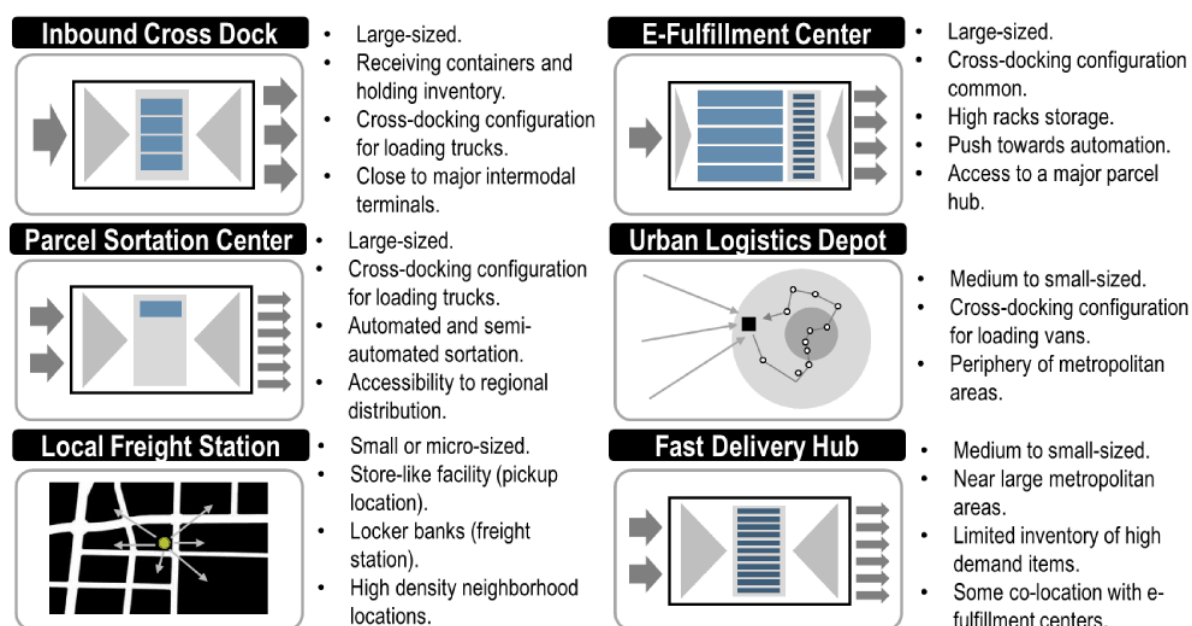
Inbound Cross Dock

- Large-sized.
- Receiving containers and holding inventory.
- Cross-docking configuration for loading trucks.
- Close to major intermodal terminals.

Parcel Sortation Center

- Large-sized.
- Cross-docking configuration for loading trucks.
- Automated and semi-automated sortation.
- Accessibility to regional distribution.

Local Freight Station

- Small or micro-sized.
- Store-like facility (pickup location).
- Locker banks (freight station).
- High density neighborhood locations.

E-Fulfillment Center

- Large-sized.
- Cross-docking configuration common.
- High racks storage.
- Push towards automation.
- Access to a major parcel hub.

Urban Logistics Depot

- Medium to small-sized.
- Cross-docking configuration for loading vans.
- Periphery of metropolitan areas.

Fast Delivery Hub

- Medium to small-sized.
- Near large metropolitan areas.
- Limited inventory of high demand items.
- Some co-location with e-fulfillment centers.